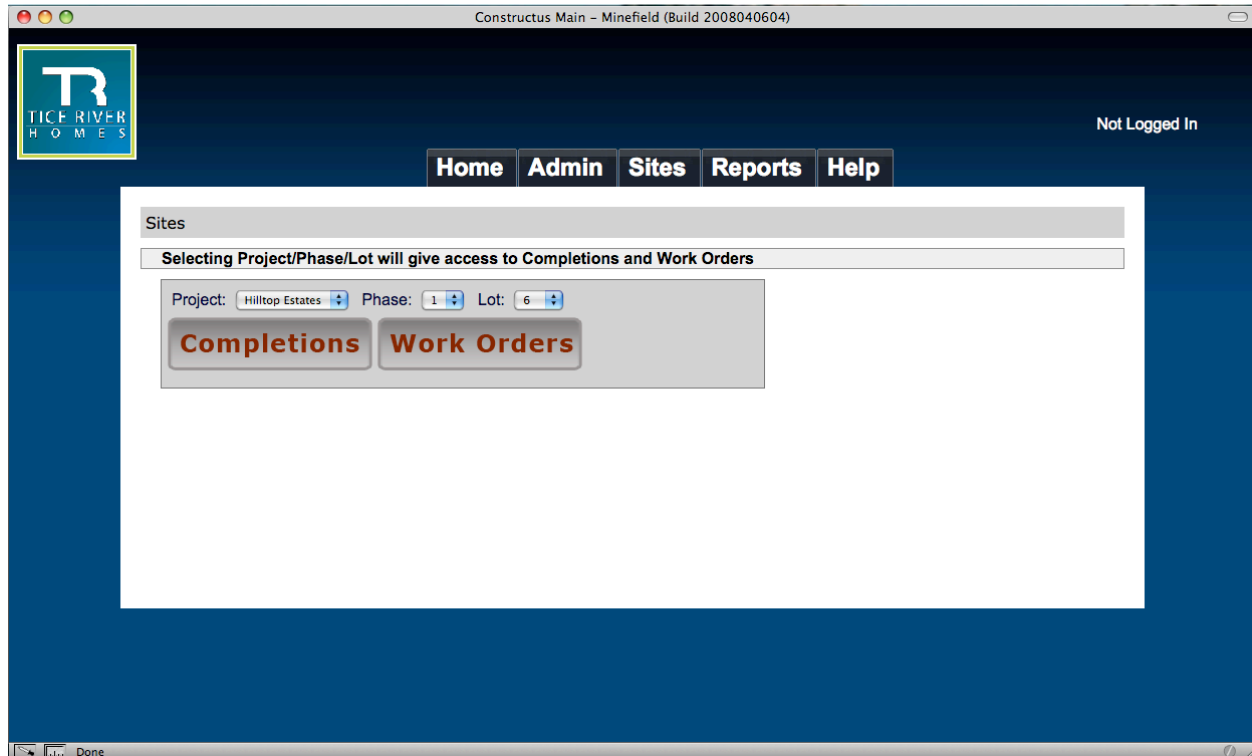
Constructus Main – Minefield (Build 2008040604)

TR
TICE RIVER
H O M E S

Not Logged In

Home Admin Sites Reports Help

Sites

Selecting Project/Phase/Lot will give access to Completions and Work Orders

Project: Hilltop Estates Phase: 1 Lot: 6

Completions Work Orders

Done